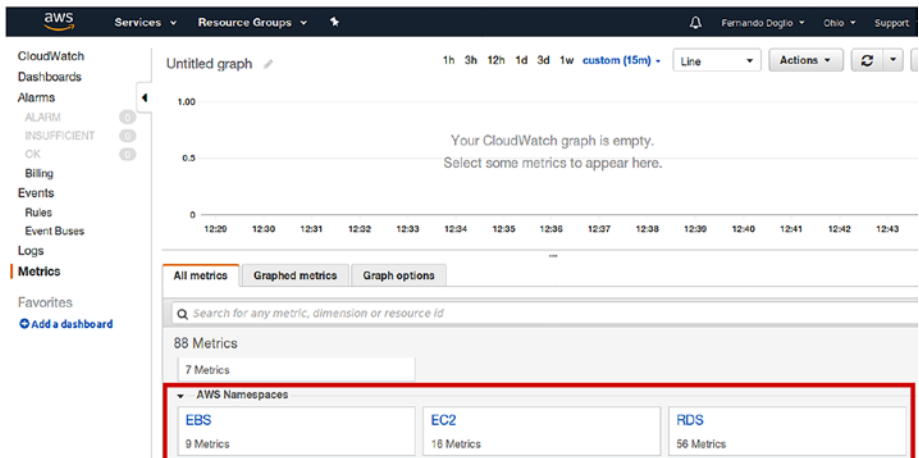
aws Services Resource Groups Fernando Doglio Ohio Support

CloudWatch
Dashboards
Alarms
ALARM 0
INSUFFICIENT 0
OK 0
Billing
Events
Rules
Event Buses
Logs
Metrics

Favorites
Add a dashboard

Untitled graph

1h 3h 12h 1d 3d 1w custom (15m) Line Actions

1.00

0.5

0

Your CloudWatch graph is empty.
Select some metrics to appear here.

12:29 12:30 12:31 12:32 12:33 12:34 12:35 12:36 12:37 12:38 12:39 12:40 12:41 12:42 12:43

All metrics Graphed metrics Graph options

Search for any metric, dimension or resource id

88 Metrics

7 Metrics

AWS Namespaces

EBS
9 Metrics

EC2
16 Metrics

RDS
56 Metrics